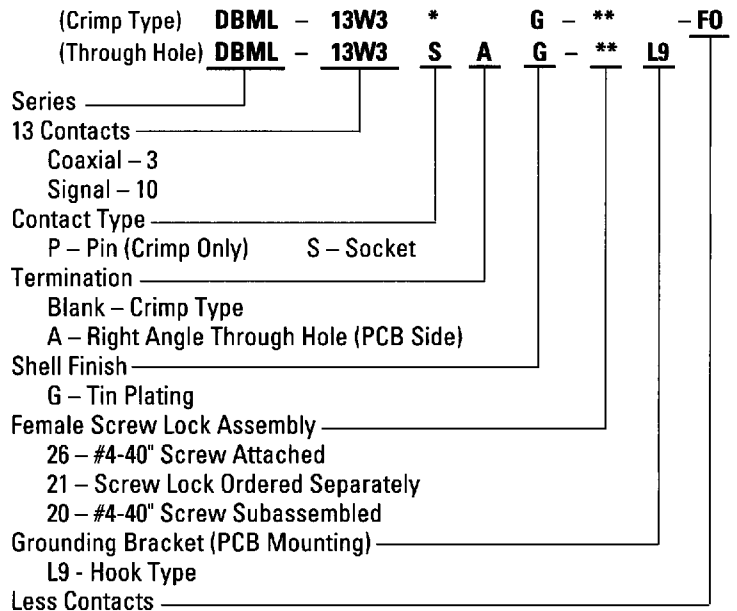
(Crimp Type) DBML – 13W3 * G – ** – F0
(Through Hole) DBML – 13W3 S A G – ** L9

Series
13 Contacts
Coaxial – 3
Signal – 10
Contact Type
P – Pin (Crimp Only) S – Socket
Termination
Blank – Crimp Type
A – Right Angle Through Hole (PCB Side)
Shell Finish
G – Tin Plating
Female Screw Lock Assembly
26 – #4-40" Screw Attached
21 – Screw Lock Ordered Separately
20 – #4-40" Screw Subassembled
Grounding Bracket (PCB Mounting)
L9 - Hook Type
Less Contacts